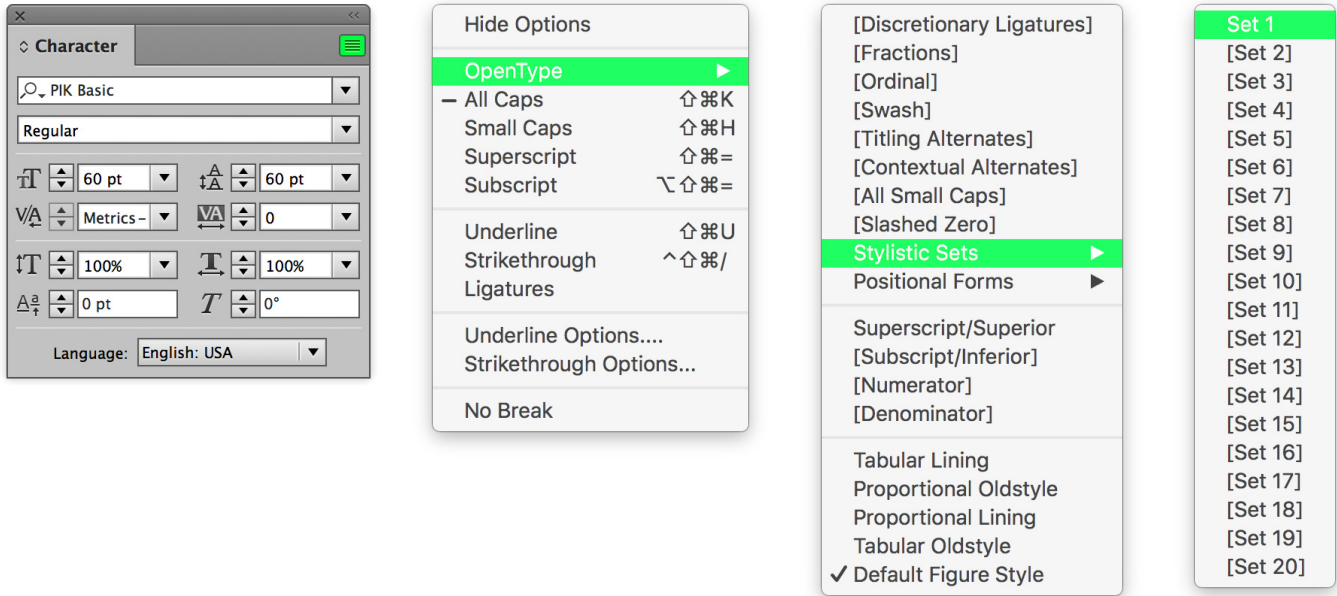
× <<
Character
PIK Basic
Regular
60 pt
60 pt
Metrics
0
100%
100%
0 pt
0°
Language: English: USA

Hide Options
OpenType ▶
— All Caps ⇧⌘K
Small Caps ⇧⌘H
Superscript ⇧⌘=
Subscript ⌥⇧⌘=
Underline ⇧⌘U
Strikethrough ^⇧⌘/
Ligatures
Underline Options....
Strikethrough Options...
No Break

[Discretionary Ligatures]
[Fractions]
[Ordinal]
[Swash]
[Titling Alternates]
[Contextual Alternates]
[All Small Caps]
[Slashed Zero]
Stylistic Sets ▶
Positional Forms ▶
Superscript/Superior
[Subscript/Inferior]
[Numerator]
[Denominator]
Tabular Lining
Proportional Oldstyle
Proportional Lining
Tabular Oldstyle
✓ Default Figure Style

Set 1
[Set 2]
[Set 3]
[Set 4]
[Set 5]
[Set 6]
[Set 7]
[Set 8]
[Set 9]
[Set 10]
[Set 11]
[Set 12]
[Set 13]
[Set 14]
[Set 15]
[Set 16]
[Set 17]
[Set 18]
[Set 19]
[Set 20]